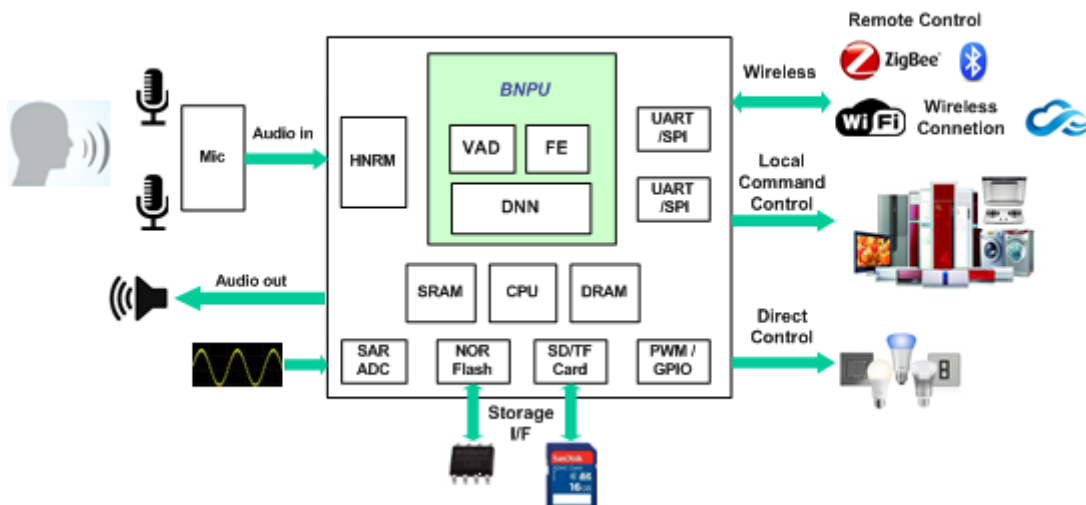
Remote Control

ZigBee

Wireless

Wi Fi

Wireless Connetion

Mic

Audio in

HNRM

BNPU

VAD

FE

DNN

UART /SPI

UART /SPI

Local Command Control

Audio out

SRAM

CPU

DRAM

Direct Control

SAR ADC

NOR Flash

SD/TF Card

PWM / GPIO

Storage I/F

SanDisk

16GB